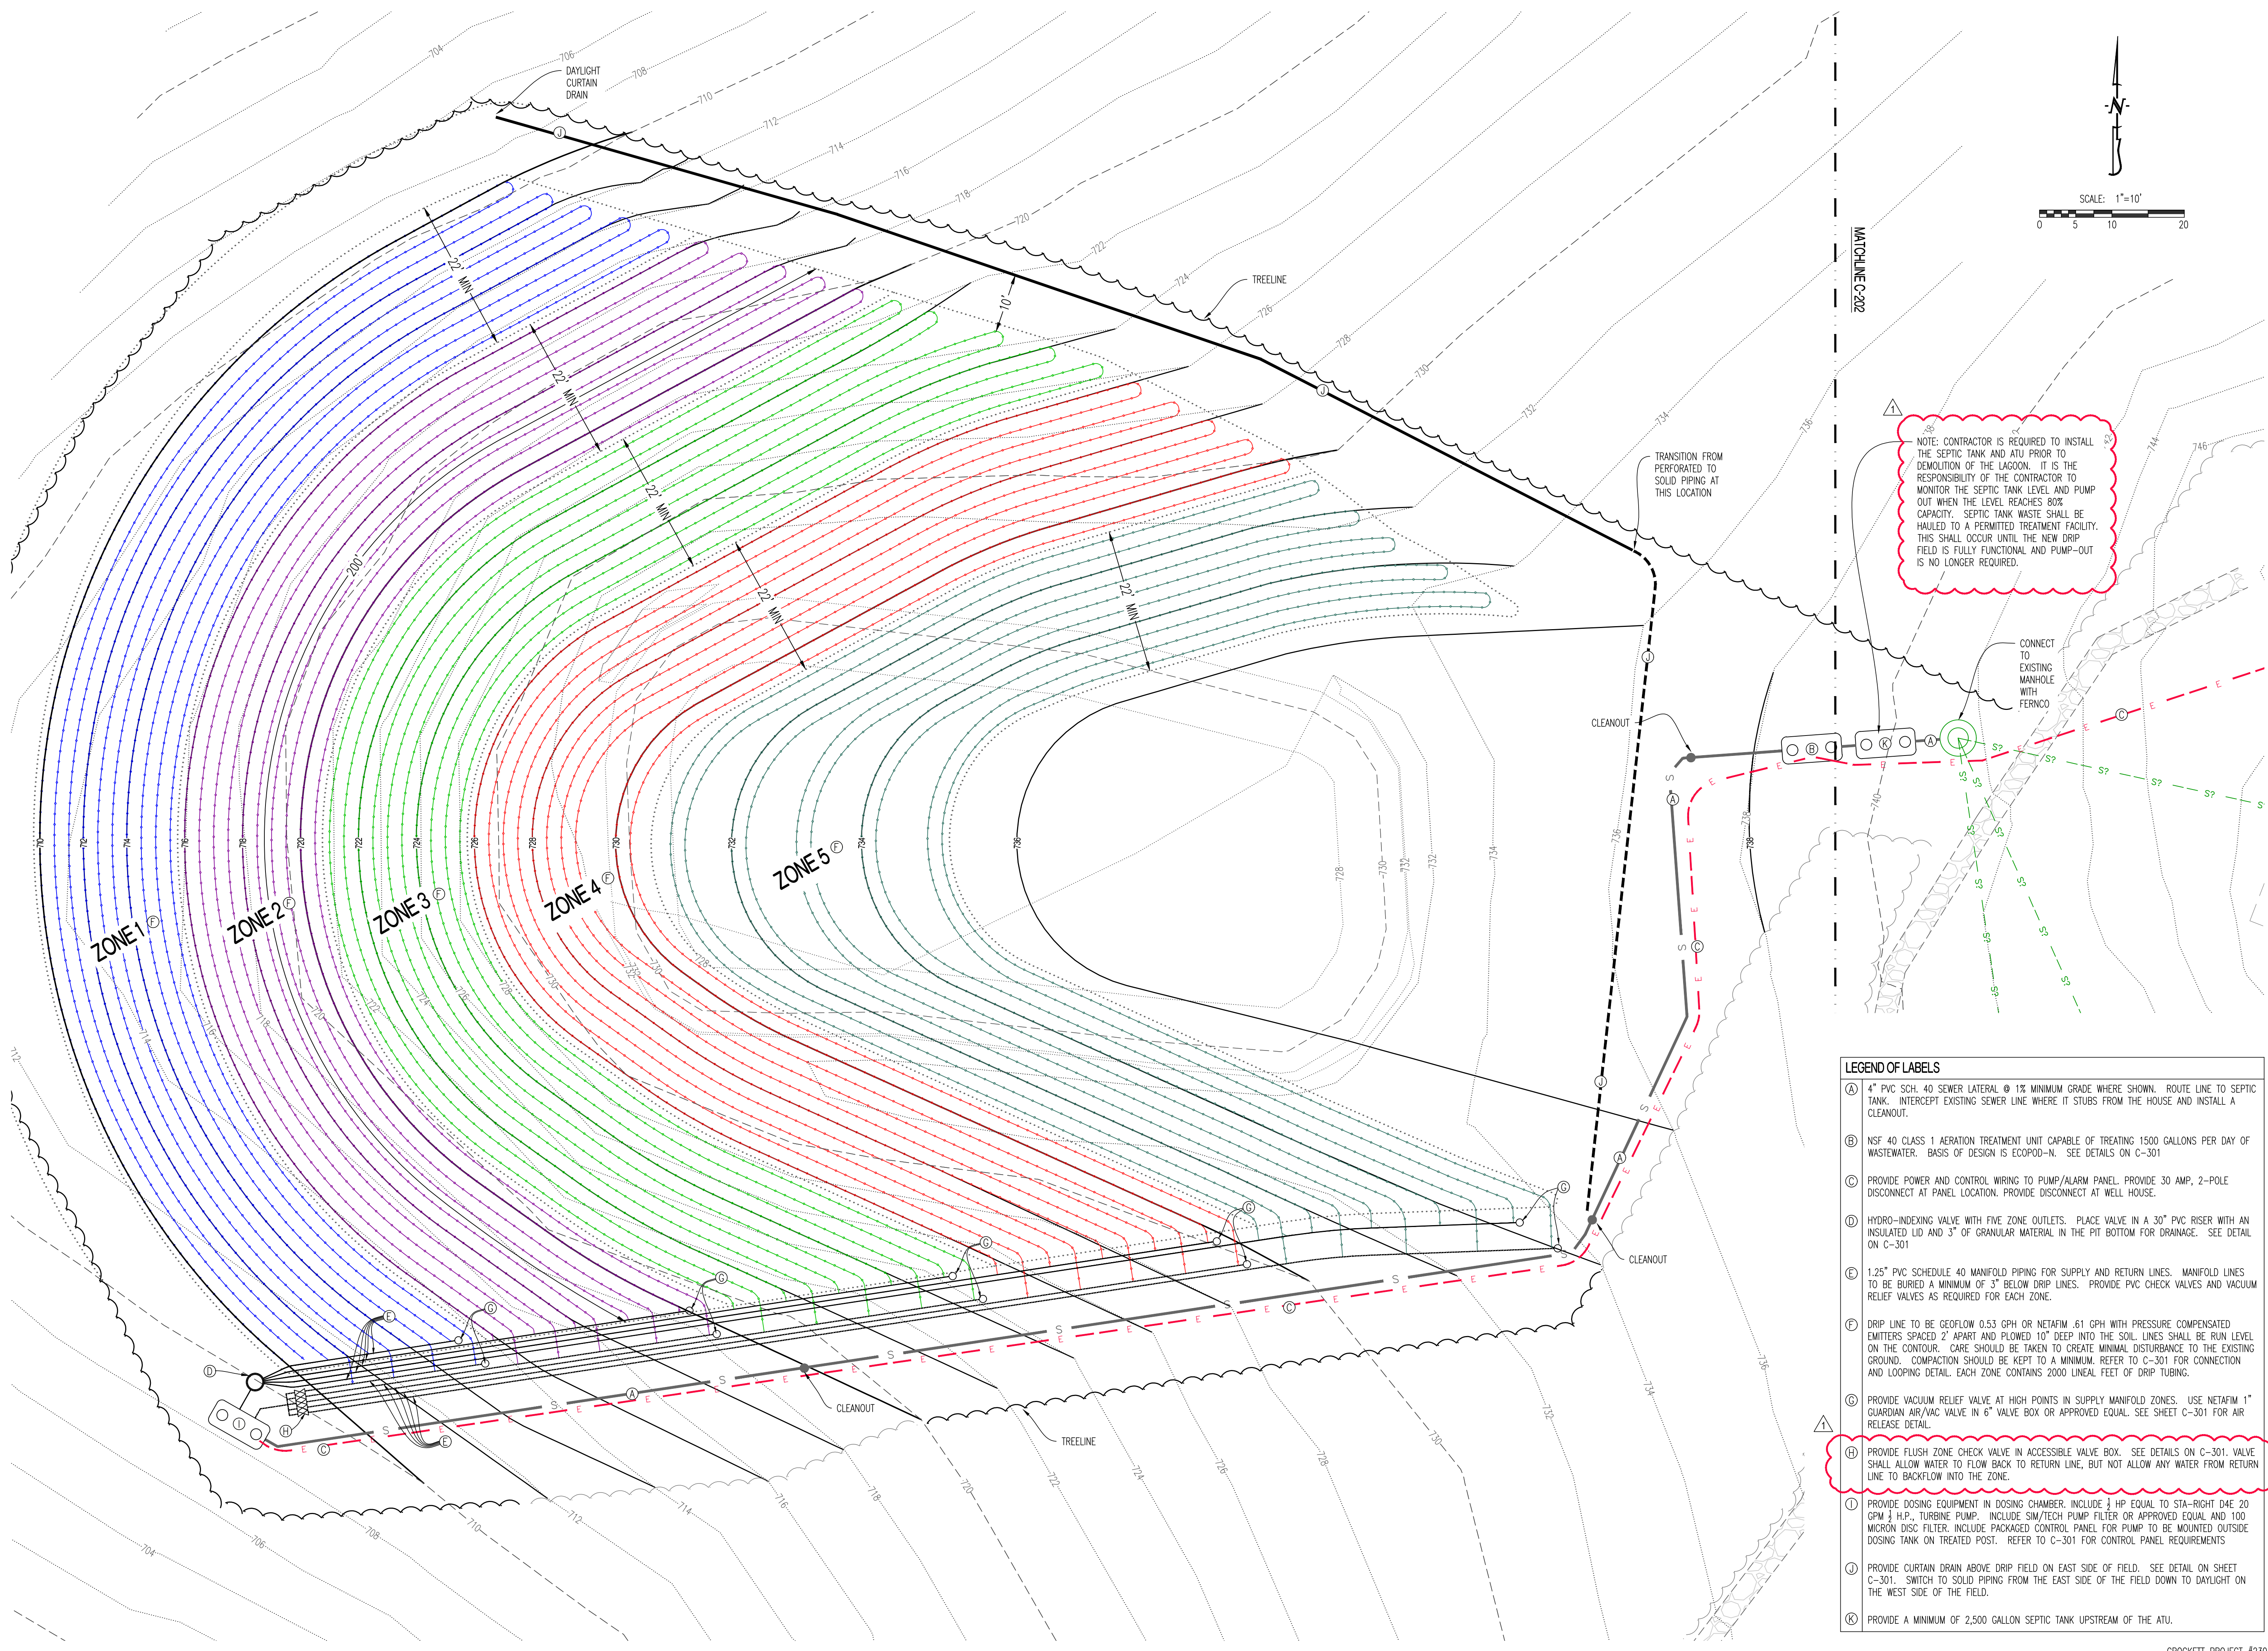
DAYLIGHT CURTAIN DRAIN

704
706
708
710
712
714
716
718
720
722
724
726
728
730
732
734
736

TREELINE

22' MIN
22' MIN
22' MIN
22' MIN
22' MIN
10'
200'

ZONE 1 (F)
ZONE 2 (F)
ZONE 3 (F)
ZONE 4 (F)
ZONE 5 (F)

TRANSITION FROM PERFORATED TO SOLID PIPING AT THIS LOCATION

CLEANOUT
CLEANOUT
CLEANOUT
TREELINE

MATCHLINE C-202

N

SCALE: 1"=10'
0 5 10 20

NOTE: CONTRACTOR IS REQUIRED TO INSTALL THE SEPTIC TANK AND ATU PRIOR TO DEMOLITION OF THE LAGOON. IT IS THE RESPONSIBILITY OF THE CONTRACTOR TO MONITOR THE SEPTIC TANK LEVEL AND PUMP OUT WHEN THE LEVEL REACHES 80% CAPACITY. SEPTIC TANK WASTE SHALL BE HAULED TO A PERMITTED TREATMENT FACILITY. THIS SHALL OCCUR UNTIL THE NEW DRIP FIELD IS FULLY FUNCTIONAL AND PUMP-OUT IS NO LONGER REQUIRED.

CONNECT TO EXISTING MANHOLE WITH FERNCO

LEGEND OF LABELS

(A) 4" PVC SCH. 40 SEWER LATERAL @ 1% MINIMUM GRADE WHERE SHOWN. ROUTE LINE TO SEPTIC TANK. INTERCEPT EXISTING SEWER LINE WHERE IT STUBS FROM THE HOUSE AND INSTALL A CLEANOUT.

(B) NSF 40 CLASS 1 AERATION TREATMENT UNIT CAPABLE OF TREATING 1500 GALLONS PER DAY OF WASTEWATER. BASIS OF DESIGN IS ECOPOD-N. SEE DETAILS ON C-301

(C) PROVIDE POWER AND CONTROL WIRING TO PUMP/ALARM PANEL. PROVIDE 30 AMP, 2-POLE DISCONNECT AT PANEL LOCATION. PROVIDE DISCONNECT AT WELL HOUSE.

(D) HYDRO-INDEXING VALVE WITH FIVE ZONE OUTLETS. PLACE VALVE IN A 30" PVC RISER WITH AN INSULATED LID AND 3" OF GRANULAR MATERIAL IN THE PIT BOTTOM FOR DRAINAGE. SEE DETAIL ON C-301

(E) 1.25" PVC SCHEDULE 40 MANIFOLD PIPING FOR SUPPLY AND RETURN LINES. MANIFOLD LINES TO BE BURIED A MINIMUM OF 3" BELOW DRIP LINES. PROVIDE PVC CHECK VALVES AND VACUUM RELIEF VALVES AS REQUIRED FOR EACH ZONE.

(F) DRIP LINE TO BE GEOFLOW 0.53 GPH OR NETAFIM .61 GPH WITH PRESSURE COMPENSATED EMITTERS SPACED 2' APART AND PLOWED 10" DEEP INTO THE SOIL. LINES SHALL BE RUN LEVEL ON THE CONTOUR. CARE SHOULD BE TAKEN TO CREATE MINIMAL DISTURBANCE TO THE EXISTING GROUND. COMPACTION SHOULD BE KEPT TO A MINIMUM. REFER TO C-301 FOR CONNECTION AND LOOPING DETAIL. EACH ZONE CONTAINS 2000 LINEAL FEET OF DRIP TUBING.

(G) PROVIDE VACUUM RELIEF VALVE AT HIGH POINTS IN SUPPLY MANIFOLD ZONES. USE NETAFIM 1" GUARDIAN AIR/VAC VALVE IN 6" VALVE BOX OR APPROVED EQUAL. SEE SHEET C-301 FOR AIR RELEASE DETAIL.

(H) PROVIDE FLUSH ZONE CHECK VALVE IN ACCESSIBLE VALVE BOX. SEE DETAILS ON C-301. VALVE SHALL ALLOW WATER TO FLOW BACK TO RETURN LINE, BUT NOT ALLOW ANY WATER FROM RETURN LINE TO BACKFLOW INTO THE ZONE.

(I) PROVIDE DOSING EQUIPMENT IN DOSING CHAMBER. INCLUDE $\frac{1}{2}$ HP EQUAL TO STA-RIGHT D4E 20 GPM $\frac{1}{2}$ H.P., TURBINE PUMP. INCLUDE SIM/TECH PUMP FILTER OR APPROVED EQUAL AND 100 MICRON DISC FILTER. INCLUDE PACKAGED CONTROL PANEL FOR PUMP TO BE MOUNTED OUTSIDE DOSING TANK ON TREATED POST. REFER TO C-301 FOR CONTROL PANEL REQUIREMENTS

(J) PROVIDE CURTAIN DRAIN ABOVE DRIP FIELD ON EAST SIDE OF FIELD. SEE DETAIL ON SHEET C-301. SWITCH TO SOLID PIPING FROM THE EAST SIDE OF THE FIELD DOWN TO DAYLIGHT ON THE WEST SIDE OF THE FIELD.

(K) PROVIDE A MINIMUM OF 2,500 GALLON SEPTIC TANK UPSTREAM OF THE ATU.

CROCKETT PROJECT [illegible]